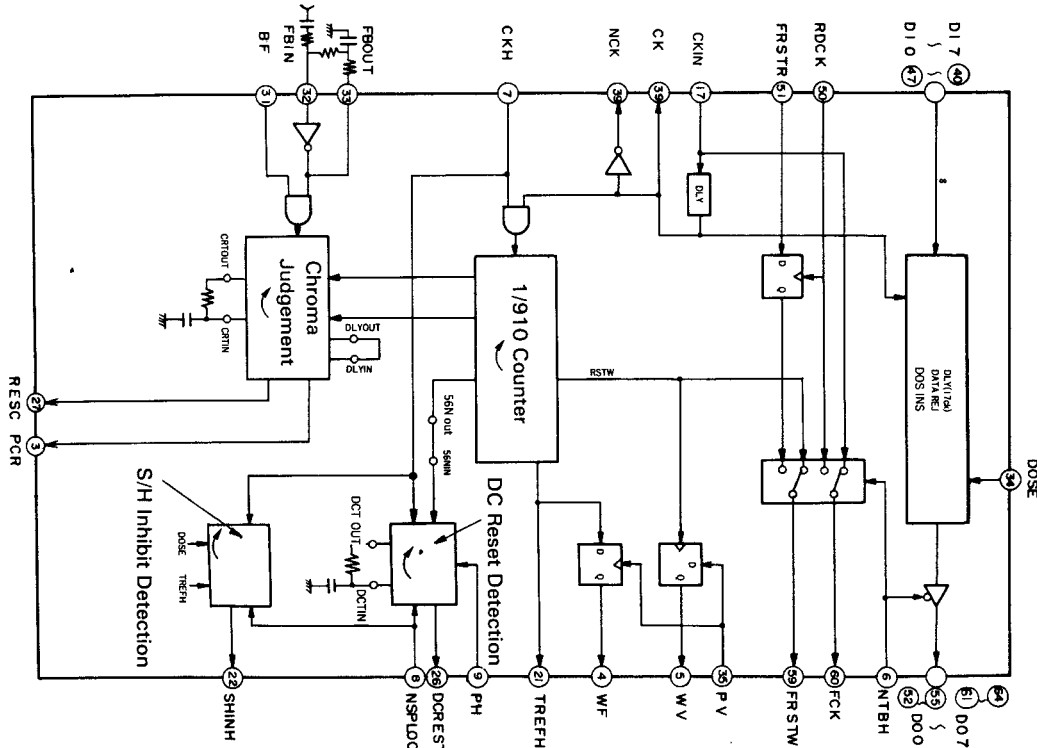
BF
FBIN
FBOUT
CKH
NCK
CK
CKIN
FRSTR
RDCK
DI 7
DI 0
40
47
31
32
33
7
38
39
17
51
50
DLY
8
Chroma Judgement
CRTOUT
CRTIN
DLYOUT
DLYIN
1/910 Counter
RSTW
DLY(1764)
DATA REJ
DOS INS
D
D
DOSE
34
56N out
56NIN
DC Reset Detection
DCT OUT
DCTIN
S/H Inhibit Detection
DOSE
TREFH
RESC
PCR
27
3
22
SHINH
8
NSPLOC
26
DCREST
9
PH
21
TREFH
4
WF
5
WV
36
PV
59
FRSTW
60
FCK
6
NTBH
52
DO0
55
61
DO7
64